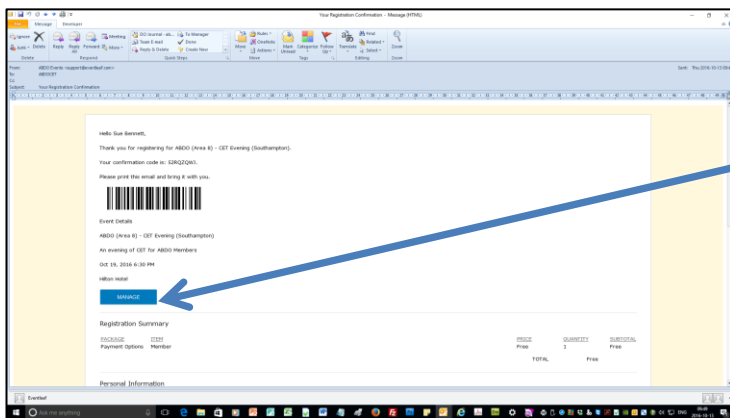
Your Registration Confirmation - Message (HTML)

File Message Developer

Ignore Delete Reply Reply All Forward Meeting IM More

Delete Respond

DO Journal - ab... To Manager
Team E-mail Done
Reply & Delete Create New

Quick Steps

Move OneNote Actions

Move

Mark Unread Categorize Follow Up

Tags

Translate Find Related Select

Editing

Zoom

Zoom

From: ABDO Events <support@eventbrite.com>
To: ABDOCET
Cc:
Subject: Your Registration Confirmation

Sent: Thu 2016-10-13 09:

Hello Sue Bennett,

Thank you for registering for ABDO (Area 8) - CET Evening (Southampton).

Your confirmation code is: 52RQZQW3.

Please print this email and bring it with you.

Event Details

ABDO (Area 8) - CET Evening (Southampton)

An evening of CET for ABDO Members

Oct 19, 2016 6:30 PM

Hilton Hotel

MANAGE

Registration Summary

| PACKAGE | ITEM | PRICE | QUANTITY | SUBTOTAL |
|---|---|---|---|---|
| Payment Options | Member | Free | 1 | Free |
| | | | TOTAL | Free |

Personal Information

EventBed

Ask me anything